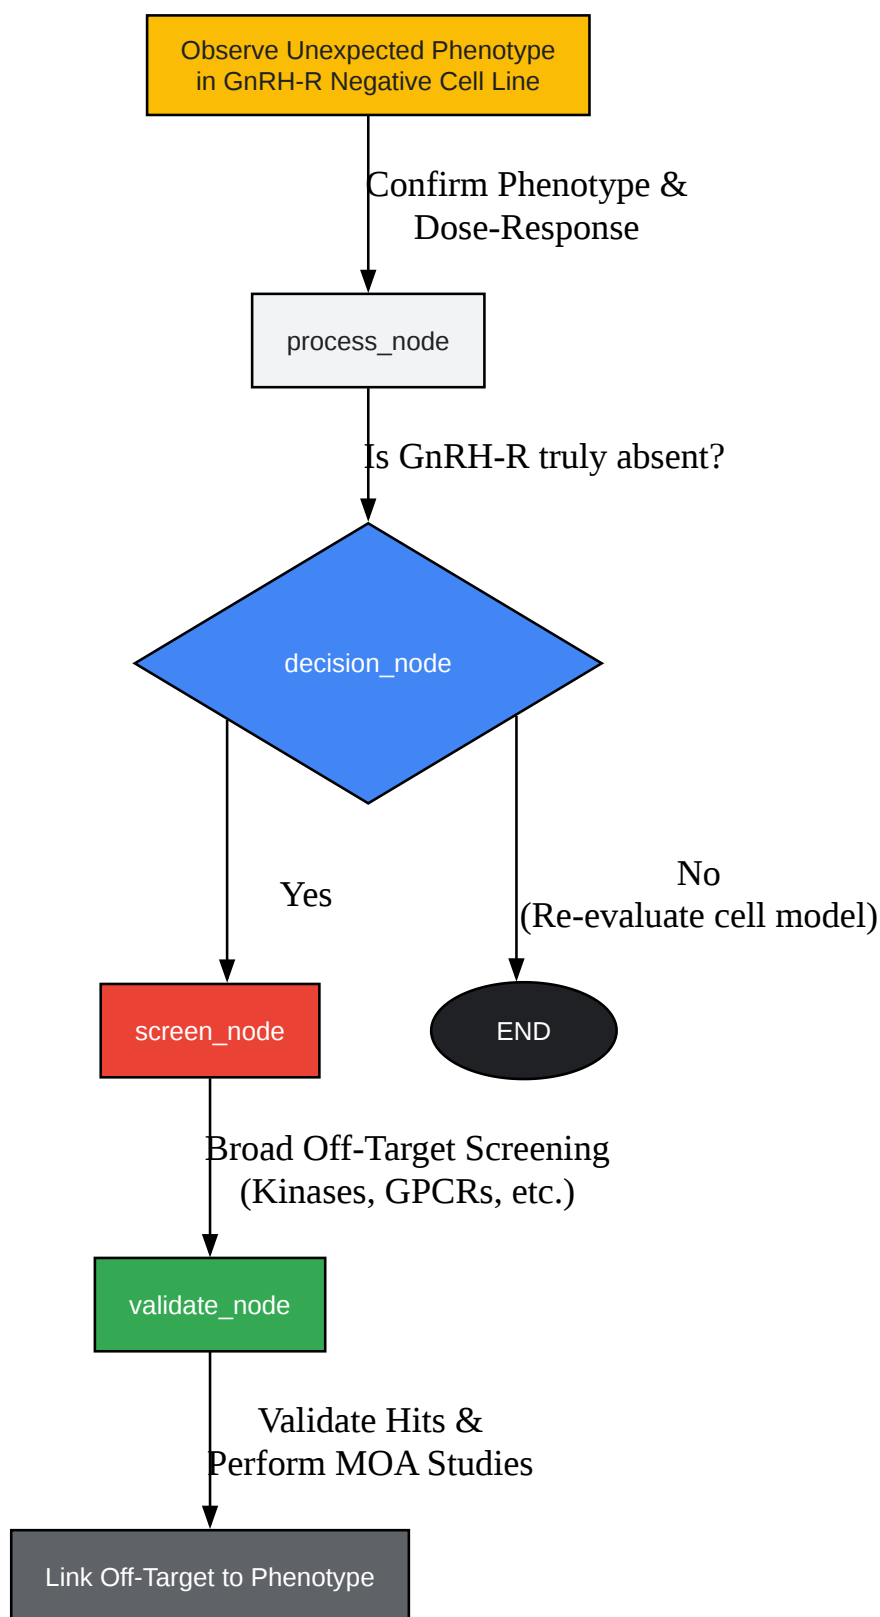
Observe Unexpected Phenotype in GnRH-R Negative Cell Line

Confirm Phenotype & Dose-Response

process_node

Is GnRH-R truly absent?

decision_node

Yes

No (Re-evaluate cell model)

screen_node

END

Broad Off-Target Screening (Kinases, GPCRs, etc.)

validate_node

Validate Hits & Perform MOA Studies

Link Off-Target to Phenotype